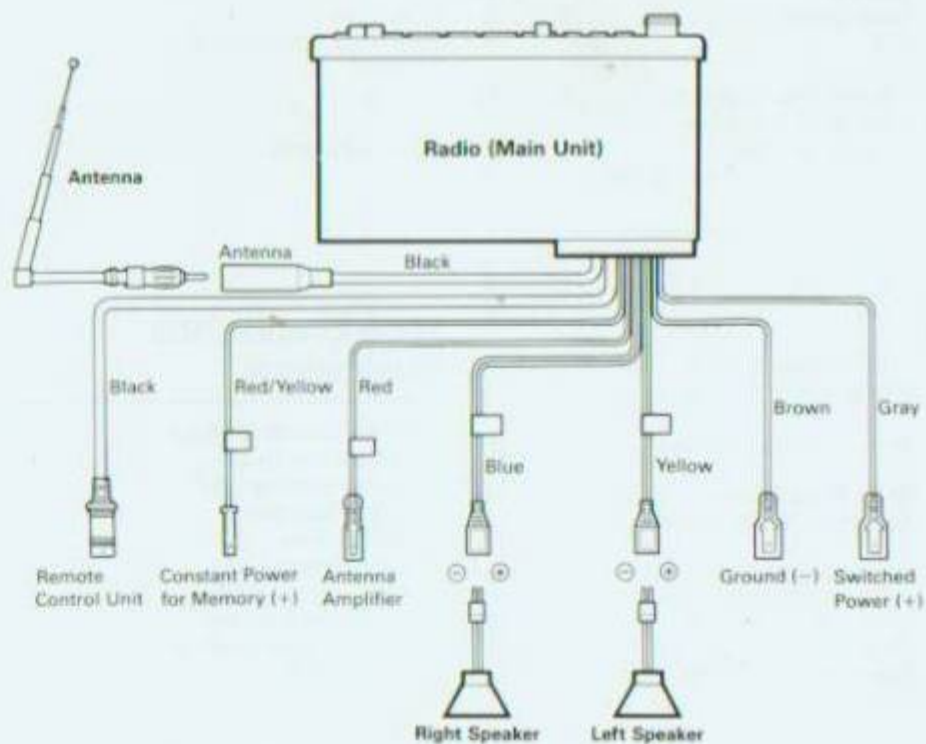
Radio (Main Unit)

Antenna

Antenna

Black

Black

Red/Yellow

Red

Blue

Yellow

Brown

Gray

Remote Control Unit

Constant Power for Memory (+)

Antenna Amplifier

⊖ ⊕

⊖ ⊕

Ground (−)

Switched Power (+)

Right Speaker

Left Speaker